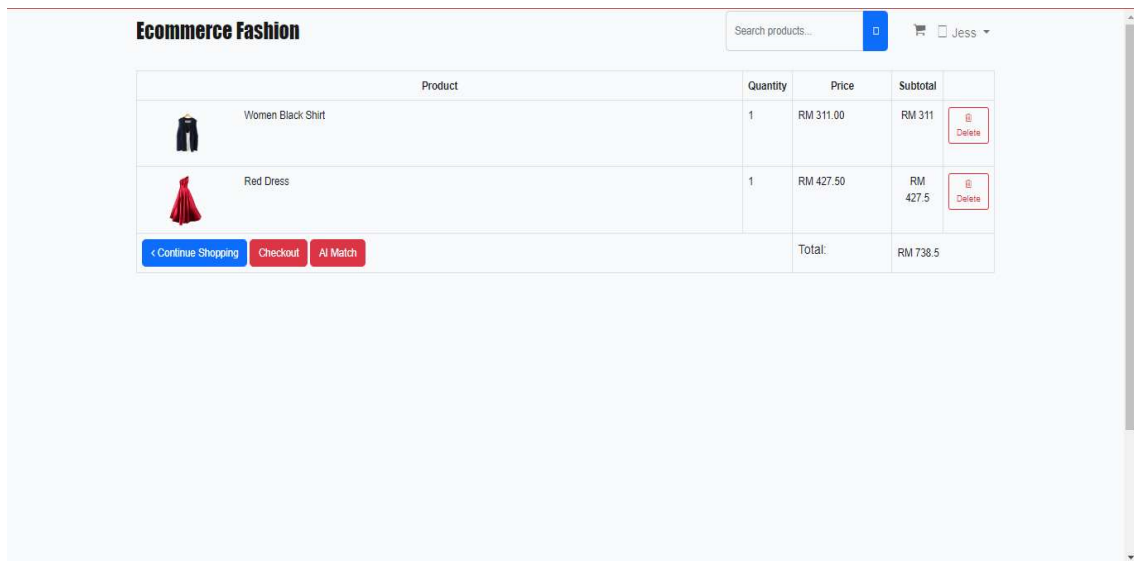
Ecommerce Fashion

Search products...

Jess

| Product | Quantity | Price | Subtotal | |
|---|---|---|---|---|
| Women Black Shirt | 1 | RM 311.00 | RM 311 | Delete |
| Red Dress | 1 | RM 427.50 | RM 427.5 | Delete |
| < Continue Shopping Checkout AI Match | | Total: | RM 738.5 | |